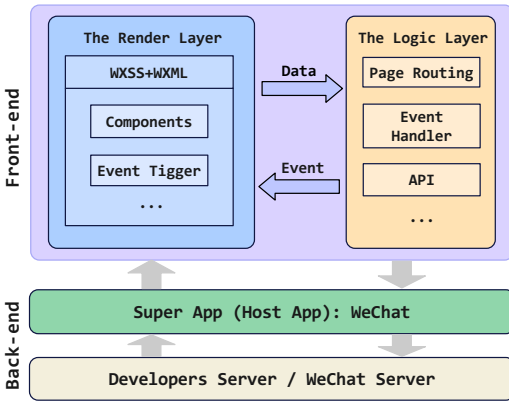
Front-end

The Render Layer

WXSS+WXML

Components

Event Tigger

...

Data

Event

The Logic Layer

Page Routing

Event Handler

API

...

Back-end

Super App (Host App): WeChat

Developers Server / WeChat Server